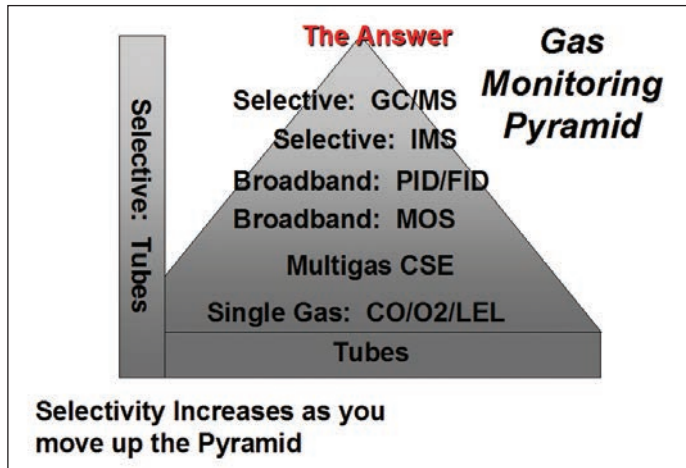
The Answer

Gas Monitoring Pyramid

Selective: Tubes

Selective: GC/MS
Selective: IMS
Broadband: PID/FID
Broadband: MOS
Multigas CSE
Single Gas: CO/O2/LEL
Tubes

Selectivity Increases as you move up the Pyramid